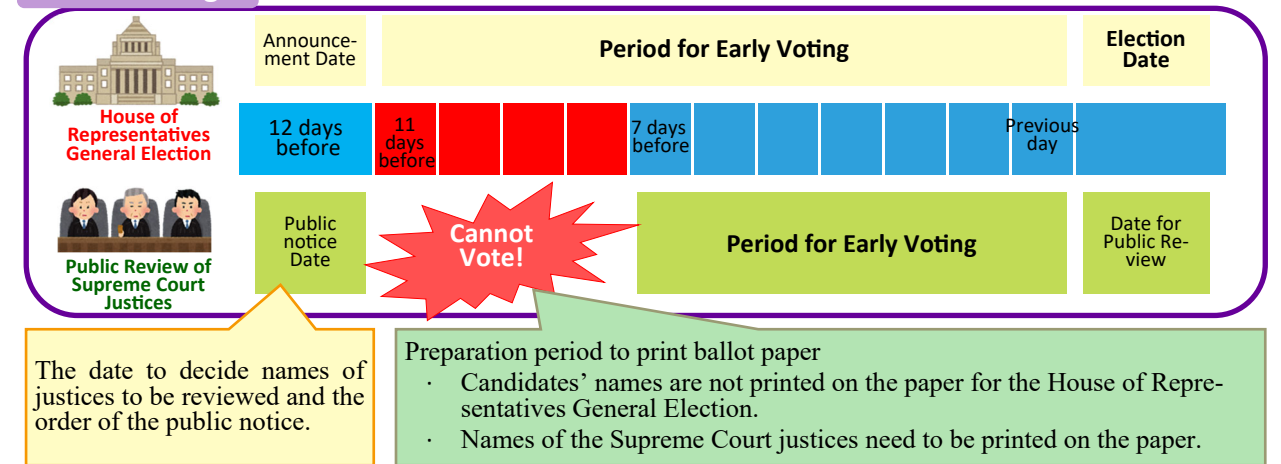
Announcement Date

Period for Early Voting

Election Date

House of Representatives General Election

12 days before

11 days before

7 days before

Previous day

Public Review of Supreme Court Justices

Public notice Date

Cannot Vote!

Period for Early Voting

Date for Public Review

The date to decide names of justices to be reviewed and the order of the public notice.

Preparation period to print ballot paper

· Candidates' names are not printed on the paper for the House of Representatives General Election.

· Names of the Supreme Court justices need to be printed on the paper.